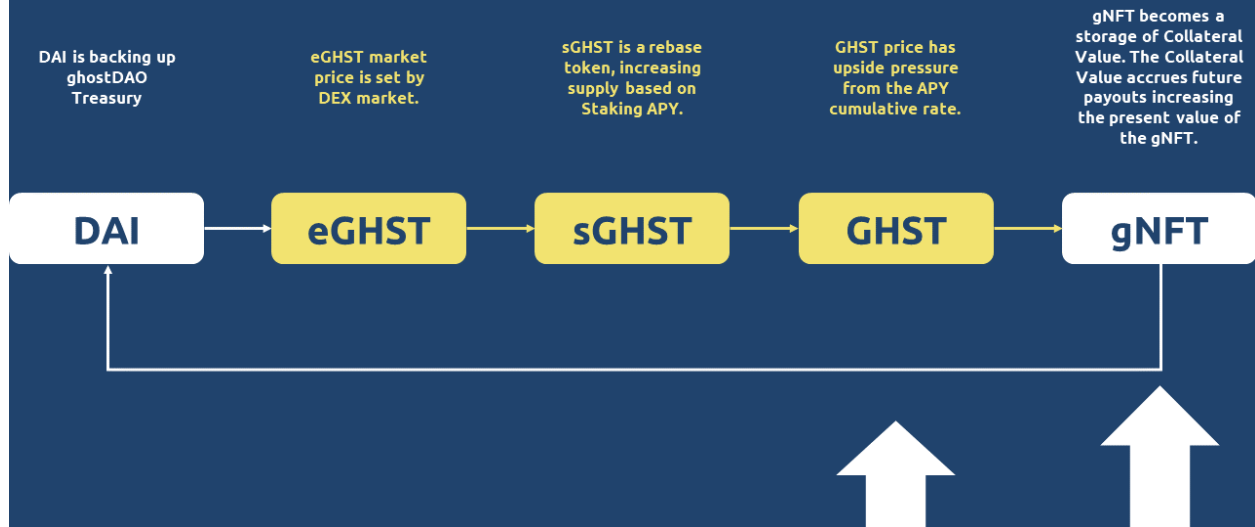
DAI is backing up ghostDAO Treasury

eGHST market price is set by DEX market.

sGHST is a rebase token, increasing supply based on Staking APY.

GHST price has upside pressure from the APY cumulative rate.

gNFT becomes a storage of Collateral Value. The Collateral Value accrues future payouts increasing the present value of the gNFT.

DAI

eGHST

sGHST

GHST

gNFT